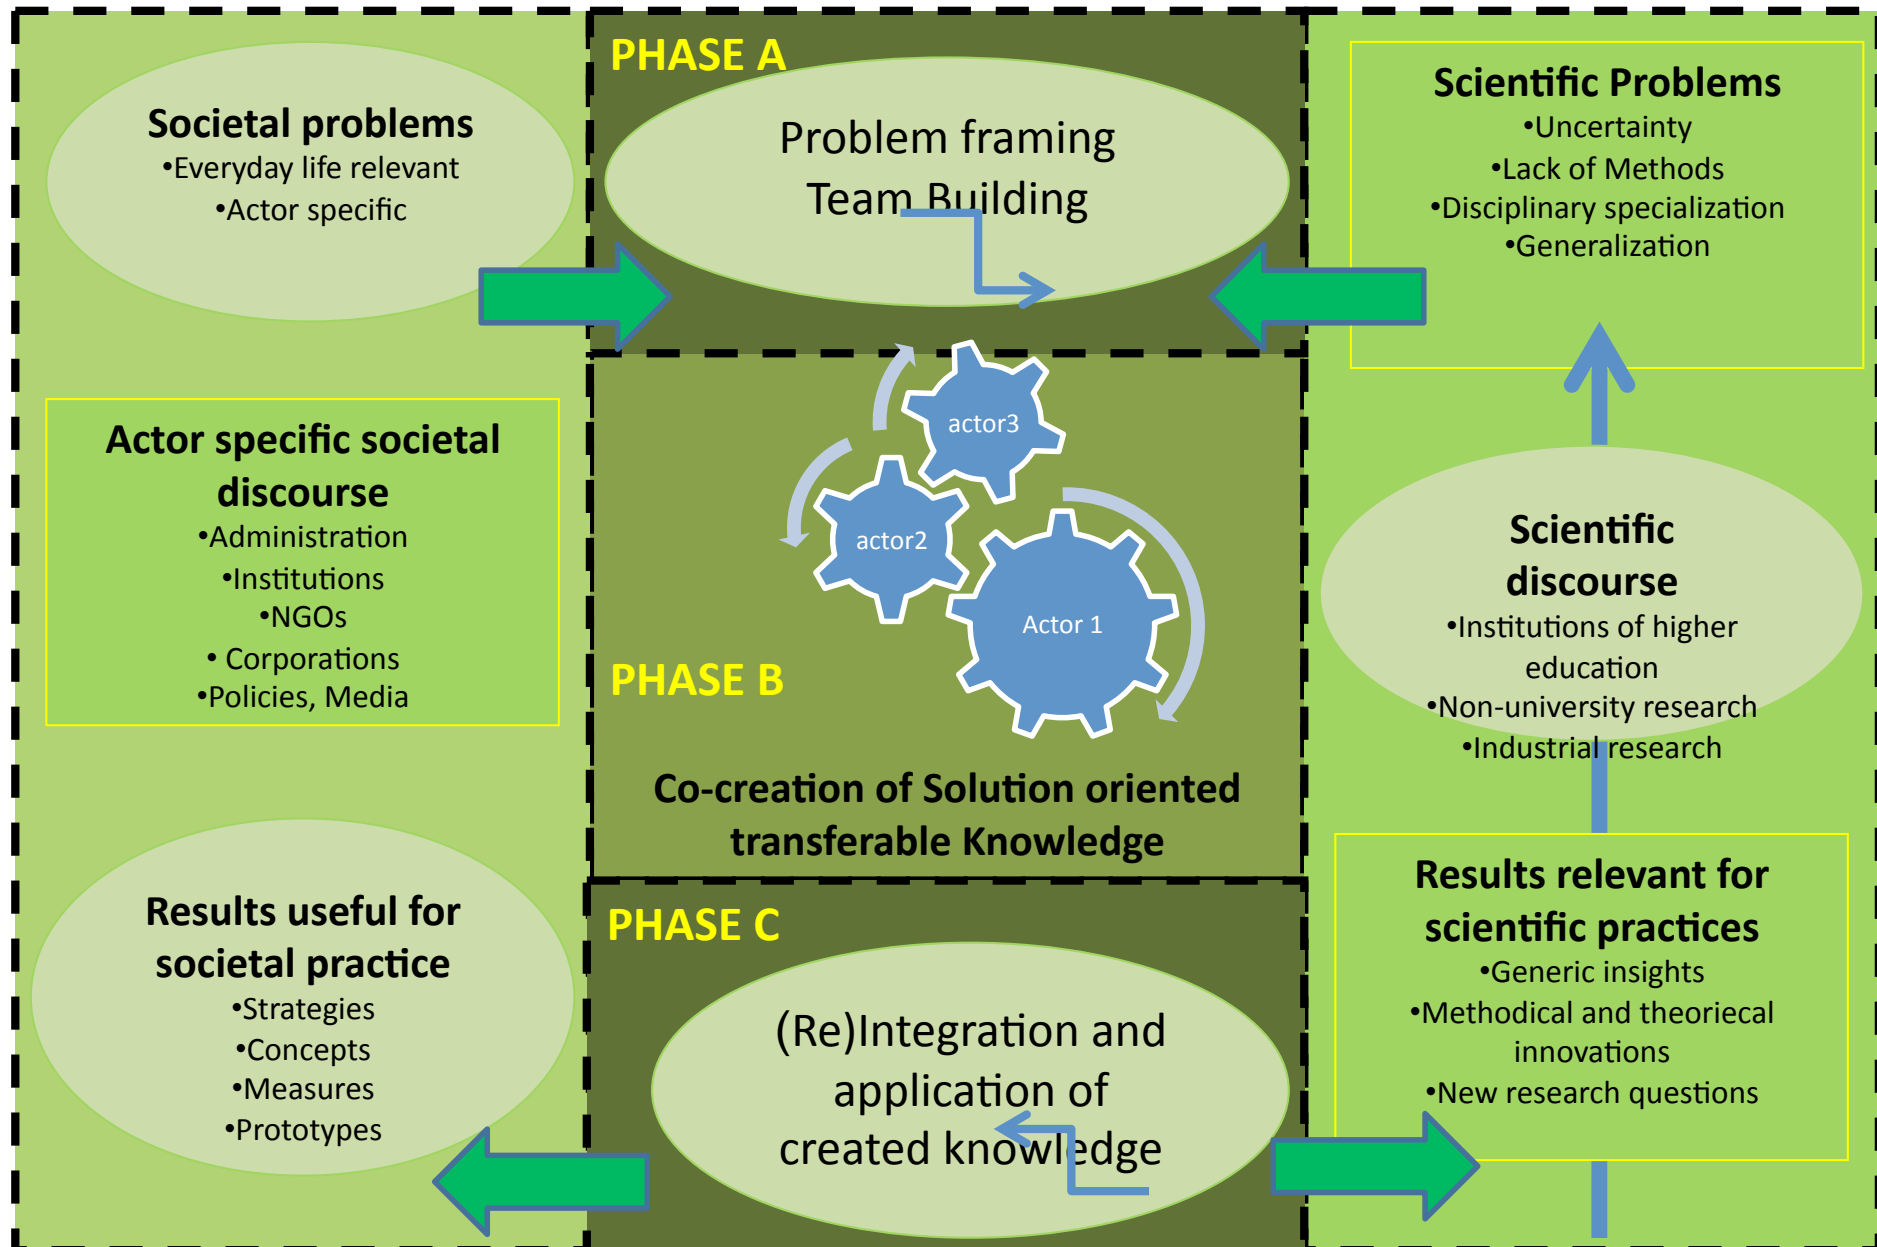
Societal problems
•Everyday life relevant
•Actor specific

PHASE A

Problem framing
Team Building

Scientific Problems
•Uncertainty
•Lack of Methods
•Disciplinary specialization
•Generalization

Actor specific societal discourse
•Administration
•Institutions
•NGOs
• Corporations
•Policies, Media

actor3
actor2
Actor 1

PHASE B

Co-creation of Solution oriented transferable Knowledge

Scientific discourse
•Institutions of higher education
•Non-university research
•Industrial research

Results useful for societal practice
•Strategies
•Concepts
•Measures
•Prototypes

PHASE C

(Re)Integration and application of created knowledge

Results relevant for scientific practices
•Generic insights
•Methodical and theorieal innovations
•New research questions